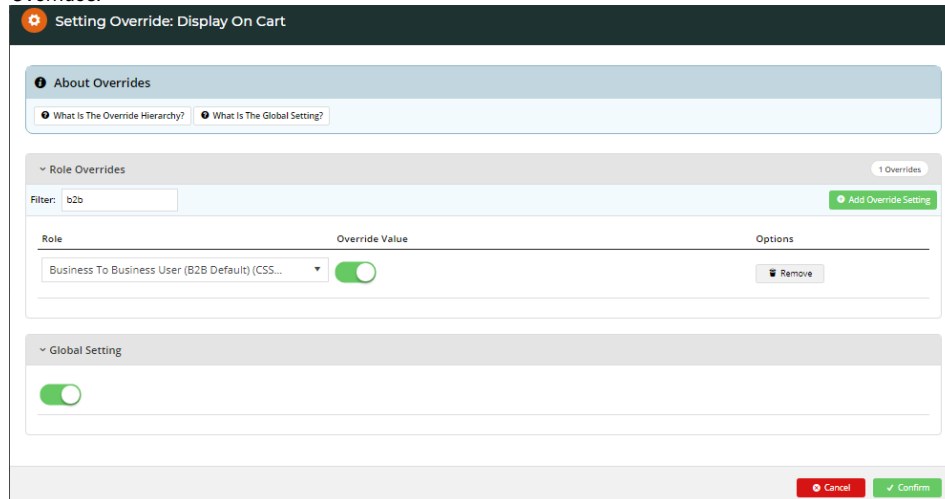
Setting Override: Display On Cart

About Overrides

What Is The Override Hierarchy?
What Is The Global Setting?

Role Overrides

1 Overrides

Filter: b2b

Add Override Setting

| Role | Override Value | Options |
|---|---|---|
| Business To Business User (B2B Default) (CSS... | | Remove |

Global Setting

Cancel
Confirm